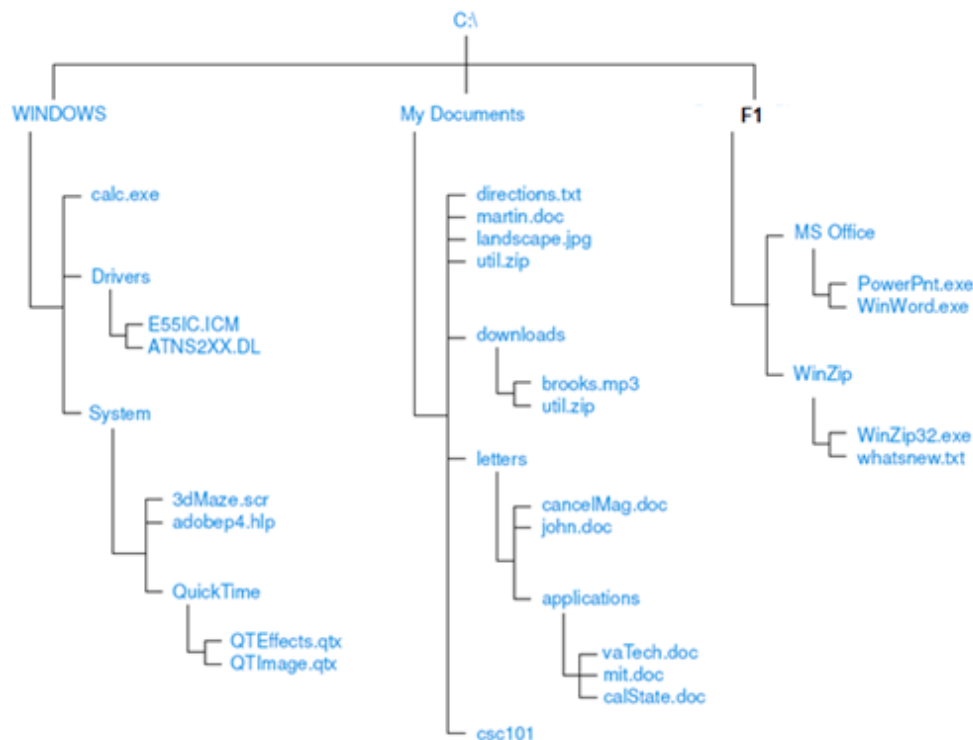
C:\

WINDOWS

calc.exe

Drivers

E55IC.ICM
ATNS2XX.DL

System

3dMaze.scr
adobep4.hlp

QuickTime

QTEffects.qtx
QTImage.qtx

My Documents

directions.txt
martin.doc
landscape.jpg
util.zip

downloads

brooks.mp3
util.zip

letters

cancelMag.doc
john.doc

applications

vaTech.doc
mit.doc
calState.doc

csc101

F1

MS Office

PowerPnt.exe
WinWord.exe

WinZip

WinZip32.exe
whatsnew.txt